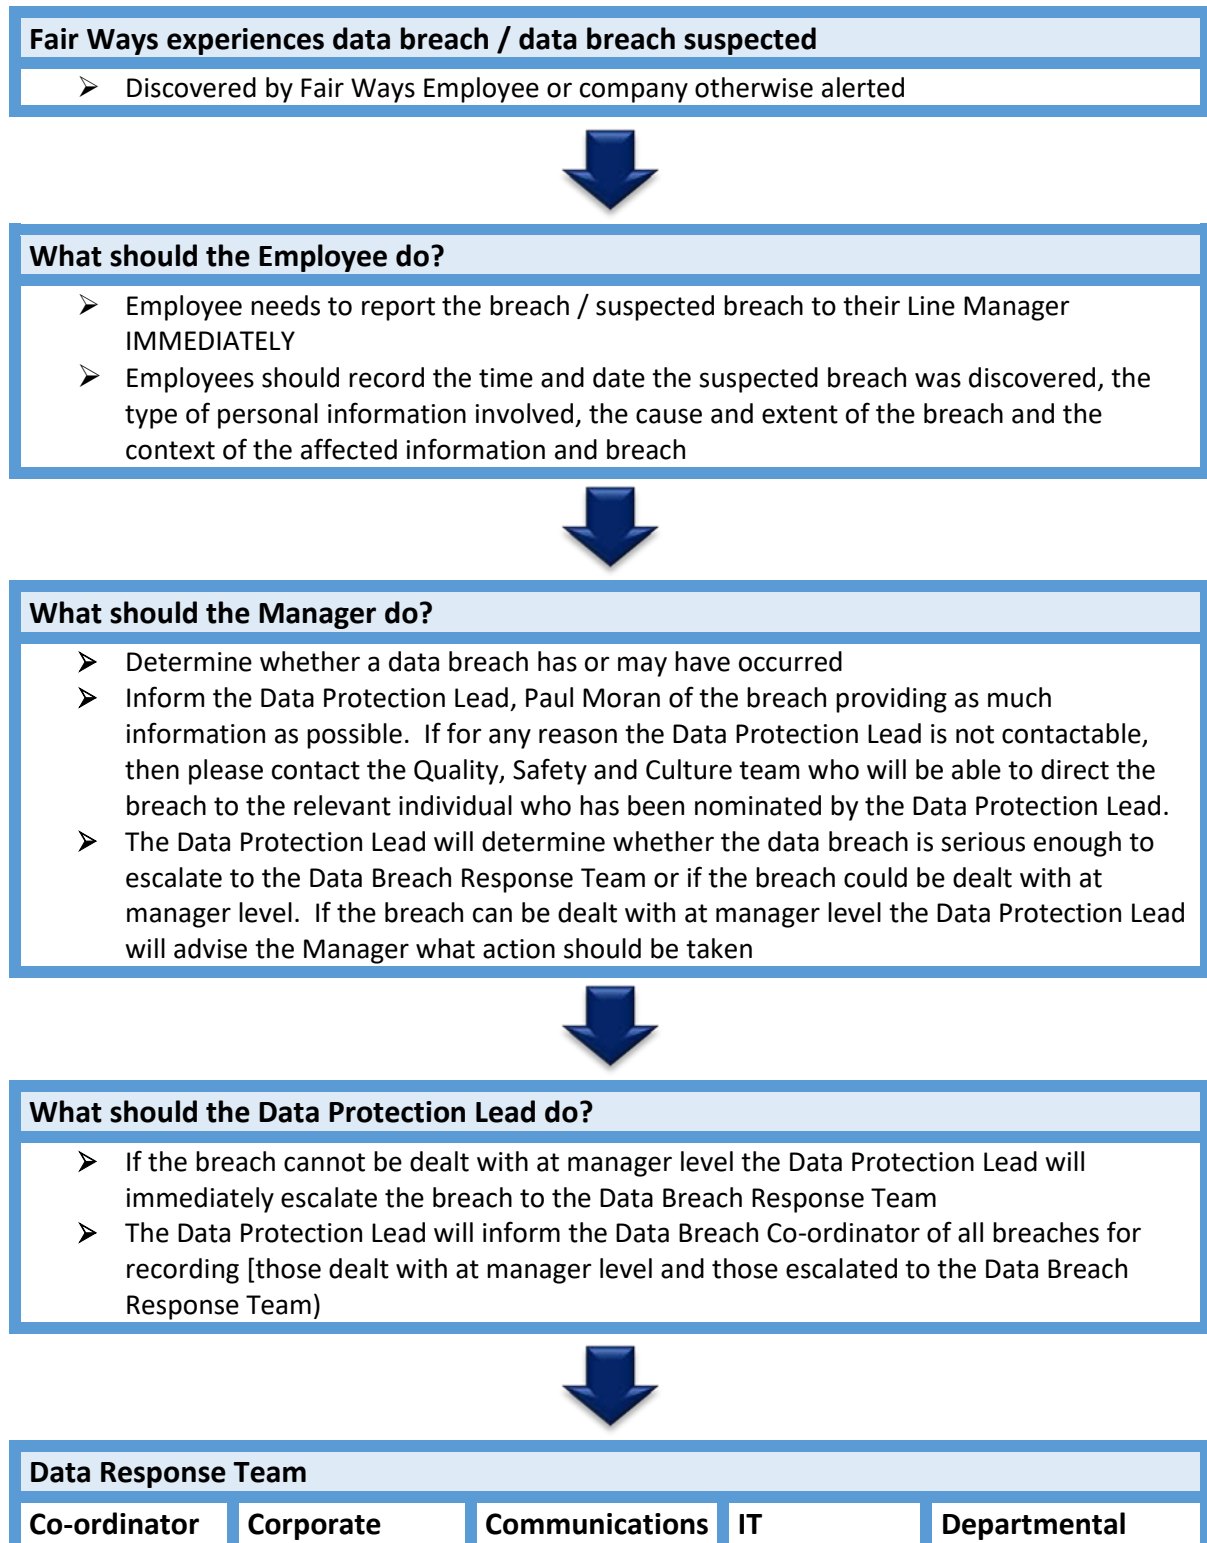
Fair Ways experiences data breach / data breach suspected

➢ Discovered by Fair Ways Employee or company otherwise alerted

What should the Employee do?

➢ Employee needs to report the breach / suspected breach to their Line Manager IMMEDIATELY
➢ Employees should record the time and date the suspected breach was discovered, the type of personal information involved, the cause and extent of the breach and the context of the affected information and breach

What should the Manager do?

➢ Determine whether a data breach has or may have occurred
➢ Inform the Data Protection Lead, Paul Moran of the breach providing as much information as possible. If for any reason the Data Protection Lead is not contactable, then please contact the Quality, Safety and Culture team who will be able to direct the breach to the relevant individual who has been nominated by the Data Protection Lead.
➢ The Data Protection Lead will determine whether the data breach is serious enough to escalate to the Data Breach Response Team or if the breach could be dealt with at manager level. If the breach can be dealt with at manager level the Data Protection Lead will advise the Manager what action should be taken

What should the Data Protection Lead do?

➢ If the breach cannot be dealt with at manager level the Data Protection Lead will immediately escalate the breach to the Data Breach Response Team
➢ The Data Protection Lead will inform the Data Breach Co-ordinator of all breaches for recording [those dealt with at manager level and those escalated to the Data Breach Response Team)

Data Response Team

| Co-ordinator | Corporate | Communications | IT | Departmental |
|---|---|---|---|---|